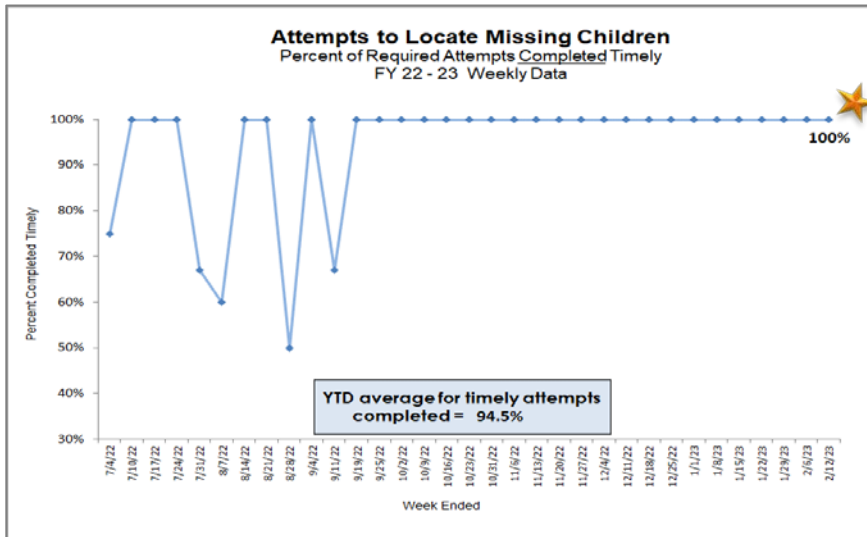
Attempts to Locate Missing Children
Percent of Required Attempts Completed Timely
FY 22 - 23 Weekly Data

100%
90%
80%
70%
60%
50%
40%
30%

Percent Completed Timely

100%

YTD average for timely attempts completed = 94.5%

7/4/22
7/10/22
7/17/22
7/24/22
7/31/22
8/7/22
8/14/22
8/21/22
8/28/22
9/4/22
9/11/22
9/19/22
9/25/22
10/2/22
10/9/22
10/16/22
10/23/22
10/31/22
11/6/22
11/13/22
11/20/22
11/27/22
12/4/22
12/11/22
12/18/22
12/25/22
1/1/23
1/8/23
1/15/23
1/22/23
1/29/23
2/6/23
2/12/23

Week Ended